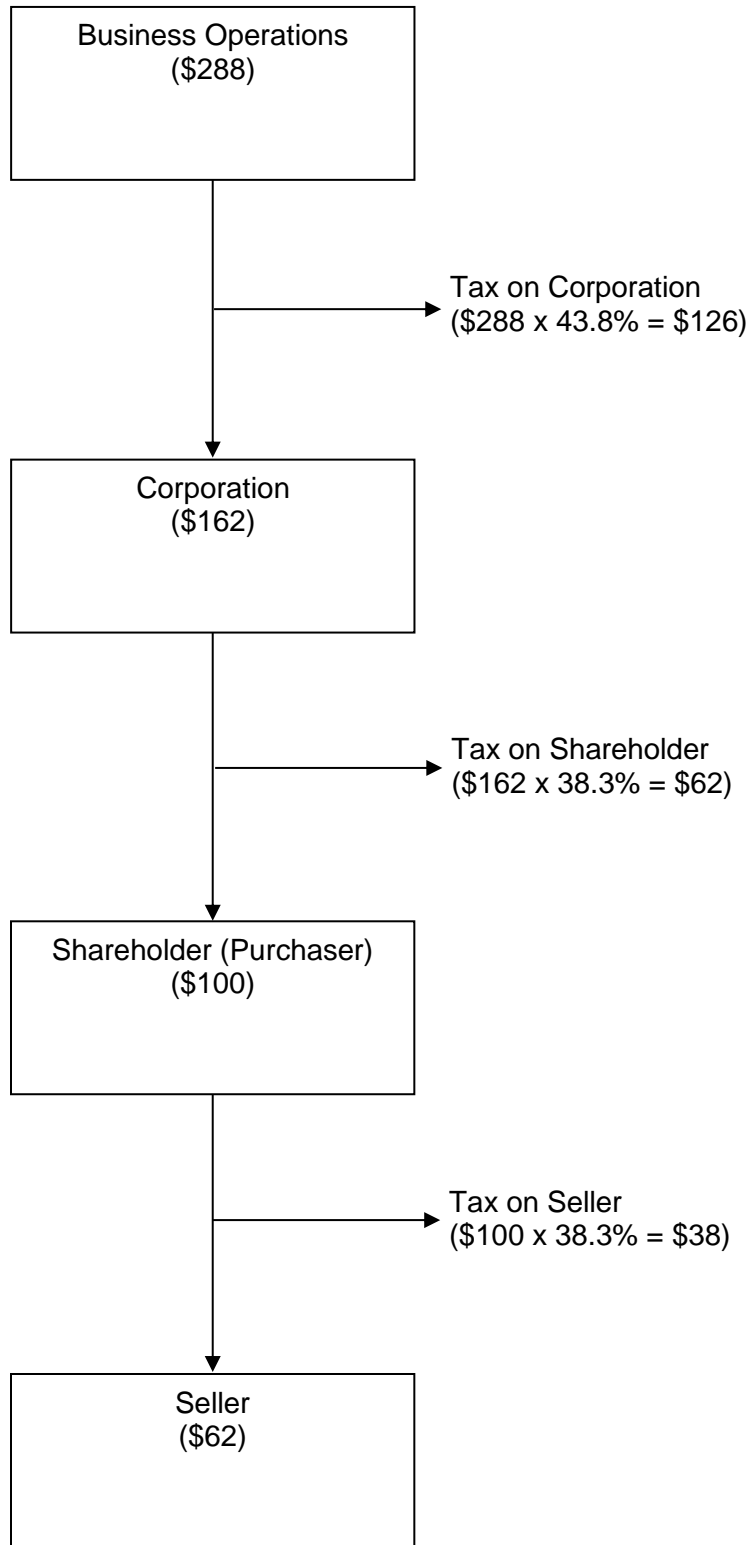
Business Operations
(\$288)

Tax on Corporation
(\$288 x 43.8% = \$126)

Corporation
(\$162)

Tax on Shareholder
(\$162 x 38.3% = \$62)

Shareholder (Purchaser)
(\$100)

Tax on Seller
(\$100 x 38.3% = \$38)

Seller
(\$62)